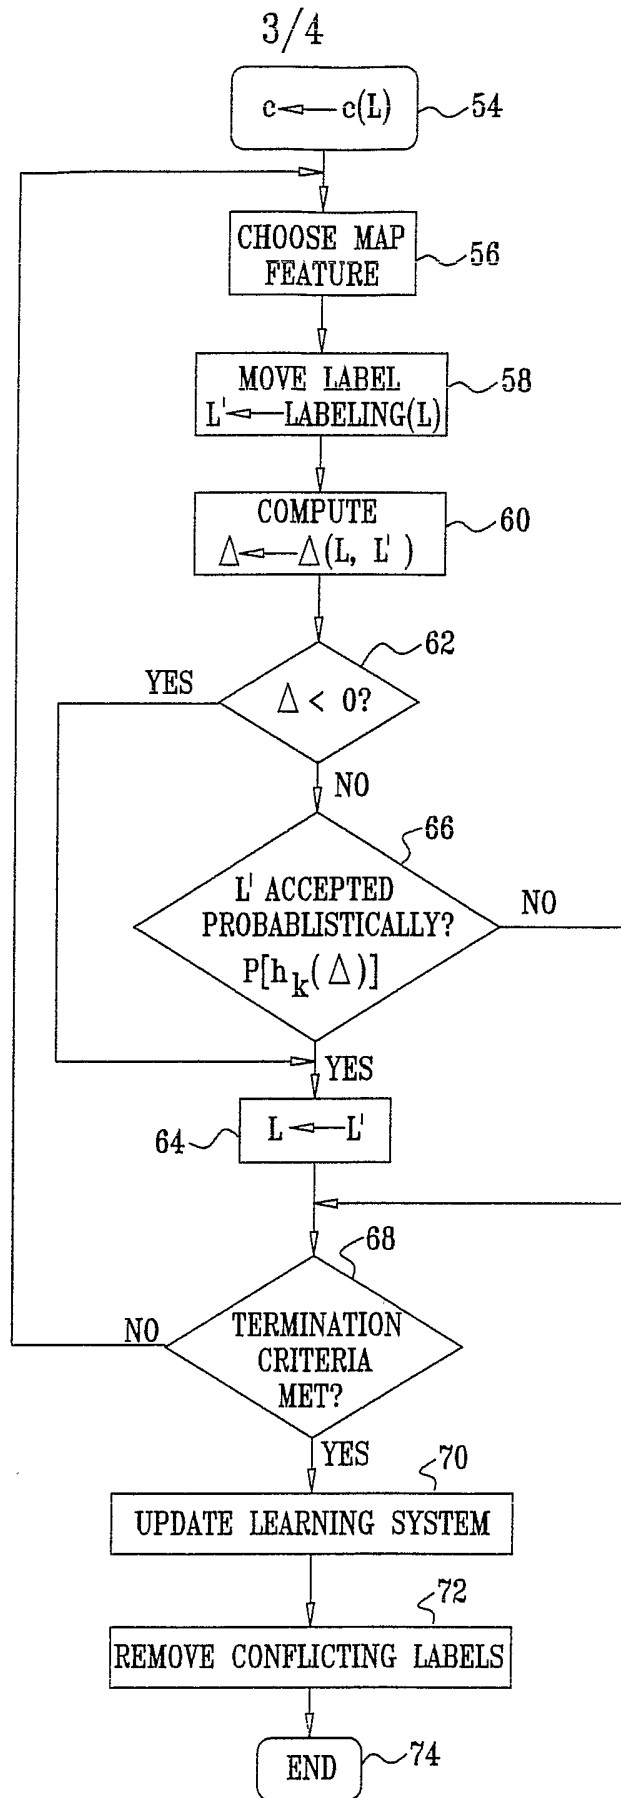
3/4

$c \leftarrow c(L)$ 54

CHOOSE MAP FEATURE 56

MOVE LABEL
$L' \leftarrow$ LABELING(L) 58

COMPUTE
$\Delta \leftarrow \Delta(L, L')$ 60

62

YES

$\Delta < 0$?

NO

66

L' ACCEPTED PROBABLISTICALLY?
$P[h_k(\Delta)]$

NO

YES

64 $L \leftarrow L'$

68

NO

TERMINATION CRITERIA MET?

YES

70

UPDATE LEARNING SYSTEM

72

REMOVE CONFLICTING LABELS

END 74